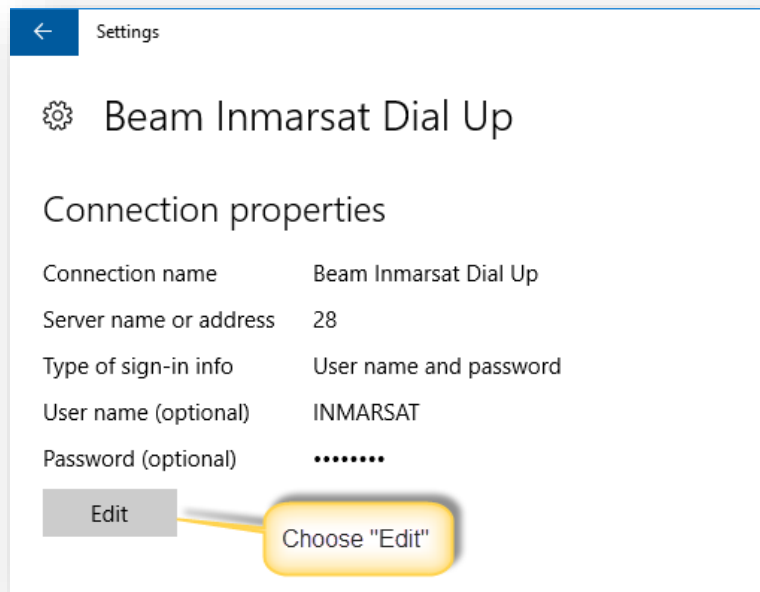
Settings

Beam Inmarsat Dial Up

Connection properties

| | |
|---|---|
| Connection name | Beam Inmarsat Dial Up |
| Server name or address | 28 |
| Type of sign-in info | User name and password |
| User name (optional) | INMARSAT |
| Password (optional) | •••••••• |

Edit

Choose "Edit"